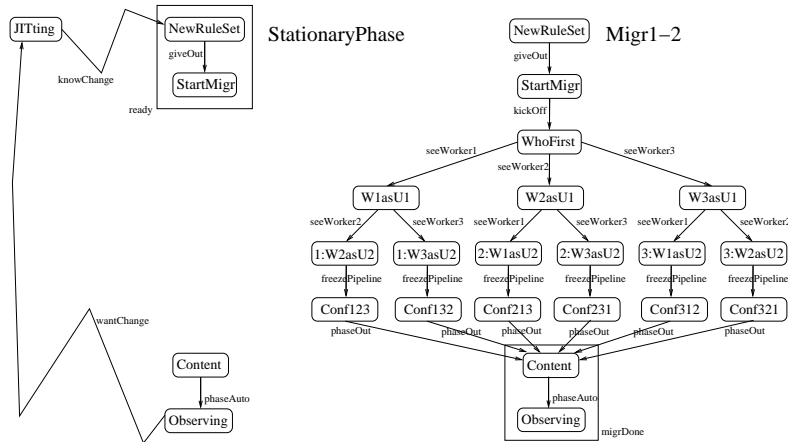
JITting
knowChange
NewRuleSet
giveOut
StartMigr
ready
StationaryPhase
wantChange
Content
phaseAuto
Observing

NewRuleSet
Migr1−2
giveOut
StartMigr
kickOff
WhoFirst
seeWorker1
seeWorker2
seeWorker3
W1asU1
W2asU1
W3asU1
seeWorker2
seeWorker3
seeWorker1
seeWorker3
seeWorker1
seeWorker2
1:W2asU2
1:W3asU2
2:W1asU2
2:W3asU2
3:W1asU2
3:W2asU2
freezePipeline
freezePipeline
freezePipeline
freezePipeline
freezePipeline
freezePipeline
Conf123
Conf132
Conf213
Conf231
Conf312
Conf321
phaseOut
phaseOut
phaseOut
phaseOut
phaseOut
phaseOut
Content
phaseAuto
Observing
migrDone